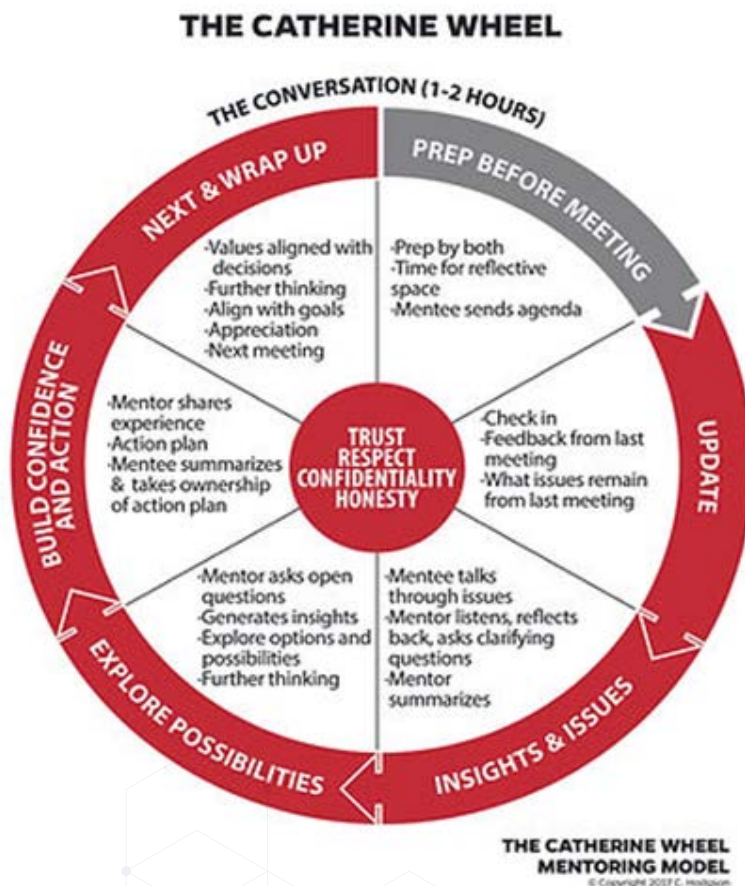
THE CATHERINE WHEEL

THE CONVERSATION (1-2 HOURS)

PREP BEFORE MEETING

-Prep by both
-Time for reflective space
-Mentee sends agenda

UPDATE

-Check in
-Feedback from last meeting
-What issues remain from last meeting

INSIGHTS & ISSUES

-Mentee talks through issues
-Mentor listens, reflects back, asks clarifying questions
-Mentor summarizes

EXPLORE POSSIBILITIES

-Mentor asks open questions
-Generates insights
-Explore options and possibilities
-Further thinking

BUILD CONFIDENCE AND ACTION

-Mentor shares experience
-Action plan
-Mentee summarizes & takes ownership of action plan

NEXT & WRAP UP

-Values aligned with decisions
-Further thinking
-Align with goals
-Appreciation
-Next meeting

TRUST
RESPECT
CONFIDENTIALITY
HONESTY

THE CATHERINE WHEEL
MENTORING MODEL
© Copyright 2017 C. Hodgson